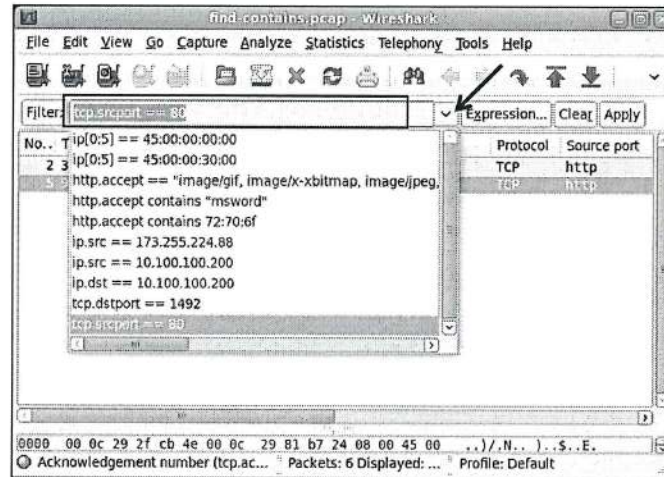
find-contains.pcap - Wireshark

File Edit View Go Capture Analyze Statistics Telephony Tools Help

Filter: tcp.srcport == 80

Expression... Clear Apply

No.. T

2 3

5 5

Protocol Source port

TCP http

TCP http

ip[0:5] == 45:00:00:00:00
ip[0:5] == 45:00:00:30:00
http.accept == "image/gif, image/x-xbitmap, image/jpeg,
http.accept contains "msword"
http.accept contains 72:70:6f
ip.src == 173.255.224.88
ip.src == 10.100.100.200
ip.dst == 10.100.100.200
tcp.dstport == 1492
tcp.srcport == 80

0000 00 0c 29 2f cb 4e 00 0c 29 81 b7 24 08 00 45 00 ..)/.N.. )..$..E.

Acknowledgement number (tcp.ac... Packets: 6 Displayed: ... Profile: Default